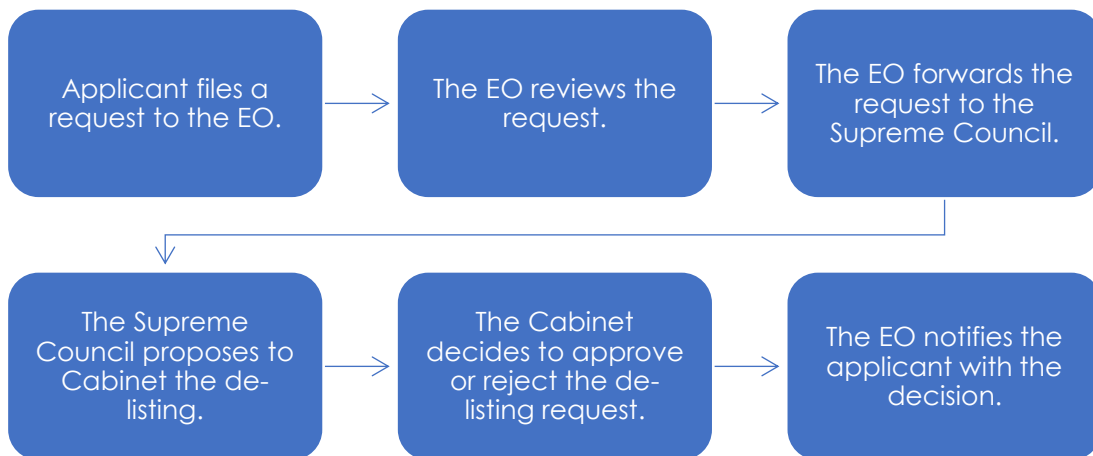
Applicant files a request to the EO.

The EO reviews the request.

The EO forwards the request to the Supreme Council.

The Supreme Council proposes to Cabinet the de-listing.

The Cabinet decides to approve or reject the de-listing request.

The EO notifies the applicant with the decision.